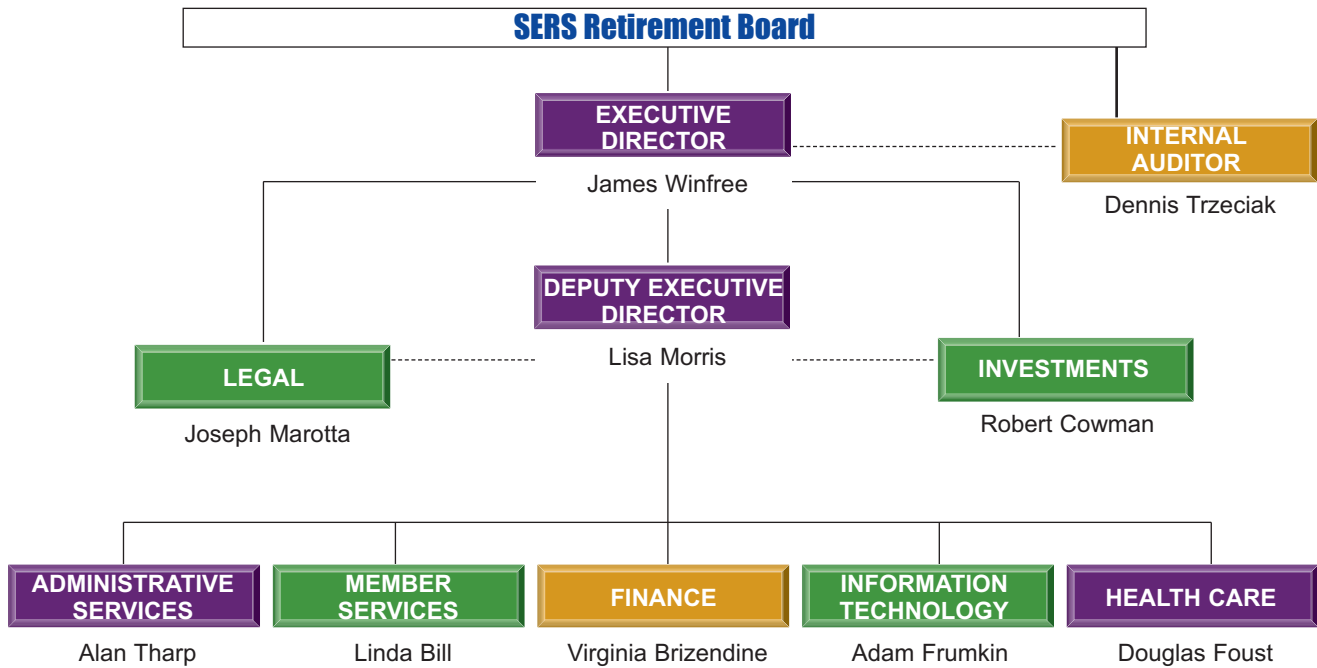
SERS Retirement Board

EXECUTIVE DIRECTOR

James Winfree

INTERNAL AUDITOR

Dennis Trzeciak

DEPUTY EXECUTIVE DIRECTOR

Lisa Morris

LEGAL

Joseph Marotta

INVESTMENTS

Robert Cowman

ADMINISTRATIVE SERVICES

Alan Tharp

MEMBER SERVICES

Linda Bill

FINANCE

Virginia Brizendine

INFORMATION TECHNOLOGY

Adam Frumkin

HEALTH CARE

Douglas Foust